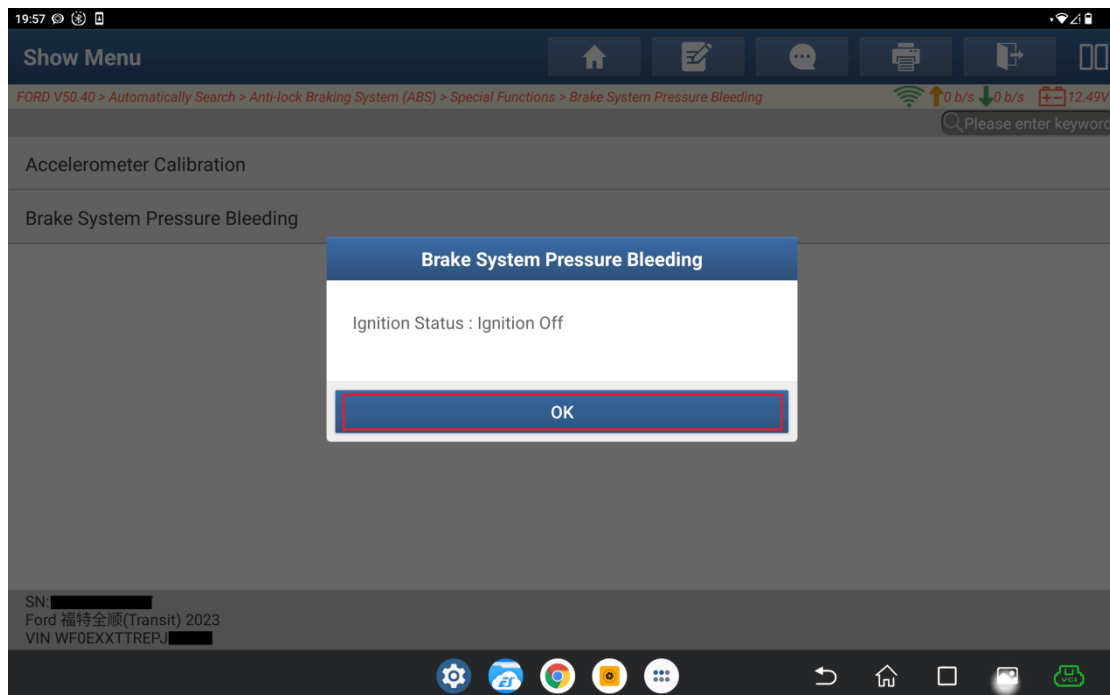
19:57

Show Menu

FORD V50.40 > Automatically Search > Anti-lock Braking System (ABS) > Special Functions > Brake System Pressure Bleeding

0 b/s 0 b/s 12.49V

Please enter keywor

Accelerometer Calibration

Brake System Pressure Bleeding

Brake System Pressure Bleeding

Ignition Status : Ignition Off

OK

SN:
Ford 福特全顺(Transit) 2023
VIN WF0EXXTTREPJ

VCI